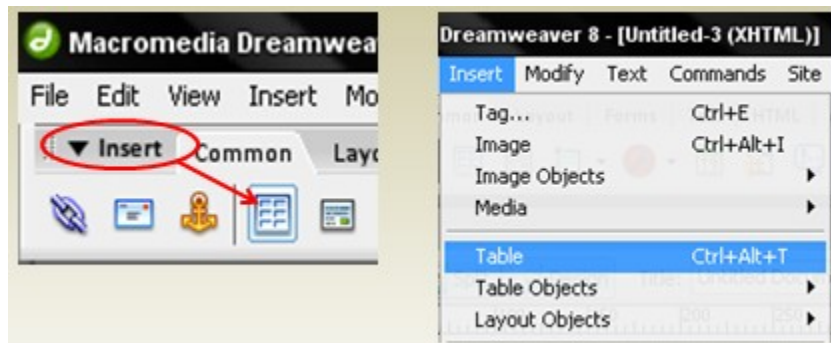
Macromedia Dreamwea

File Edit View Insert Mo

▼ Insert Common Layo

Dreamweaver 8 - [Untitled-3 (XHTML)]

Insert Modify Text Commands Site

Tag... Ctrl+E
Image Ctrl+Alt+I
Image Objects
Media
Table Ctrl+Alt+T
Table Objects
Layout Objects